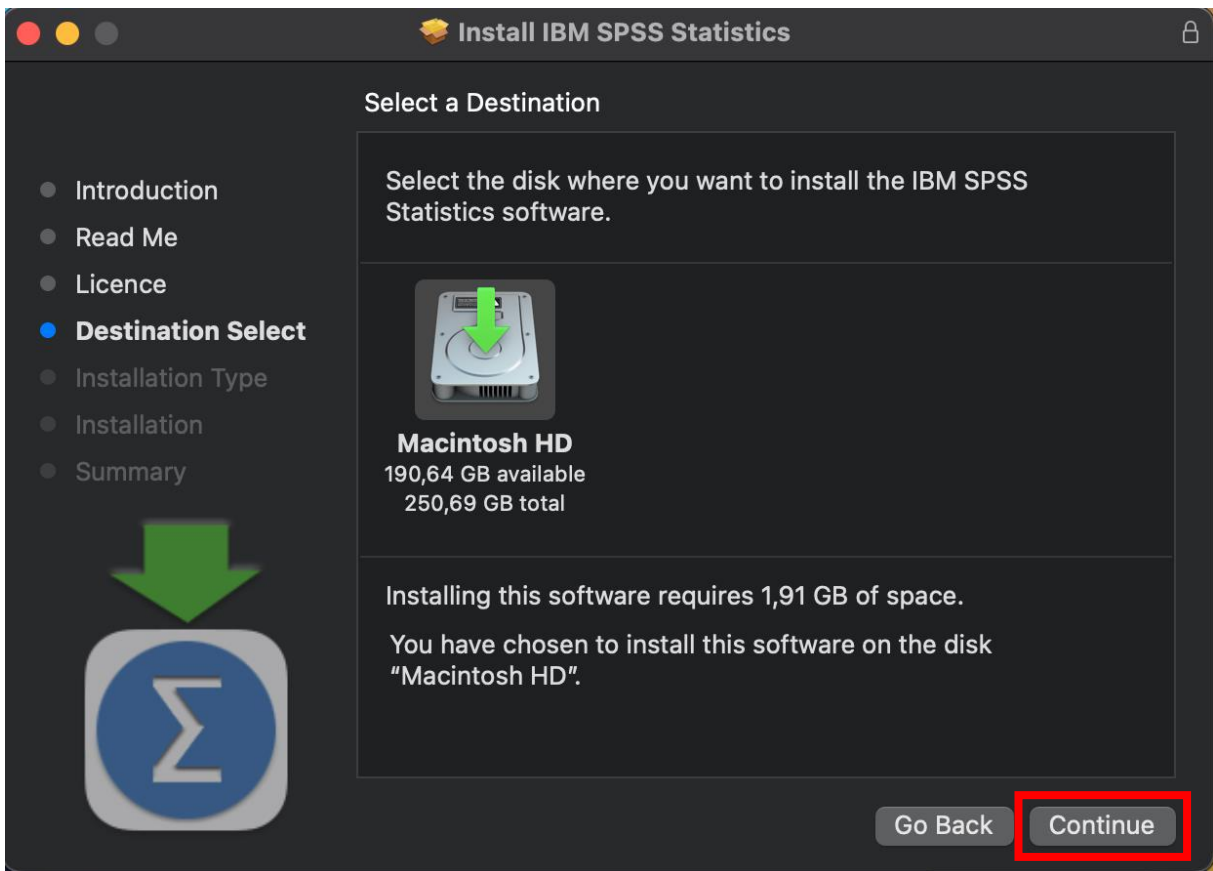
Install IBM SPSS Statistics

Select a Destination

Introduction
Read Me
Licence
Destination Select
Installation Type
Installation
Summary

Select the disk where you want to install the IBM SPSS Statistics software.

Macintosh HD
190,64 GB available
250,69 GB total

Installing this software requires 1,91 GB of space.

You have chosen to install this software on the disk “Macintosh HD”.

Go Back
Continue